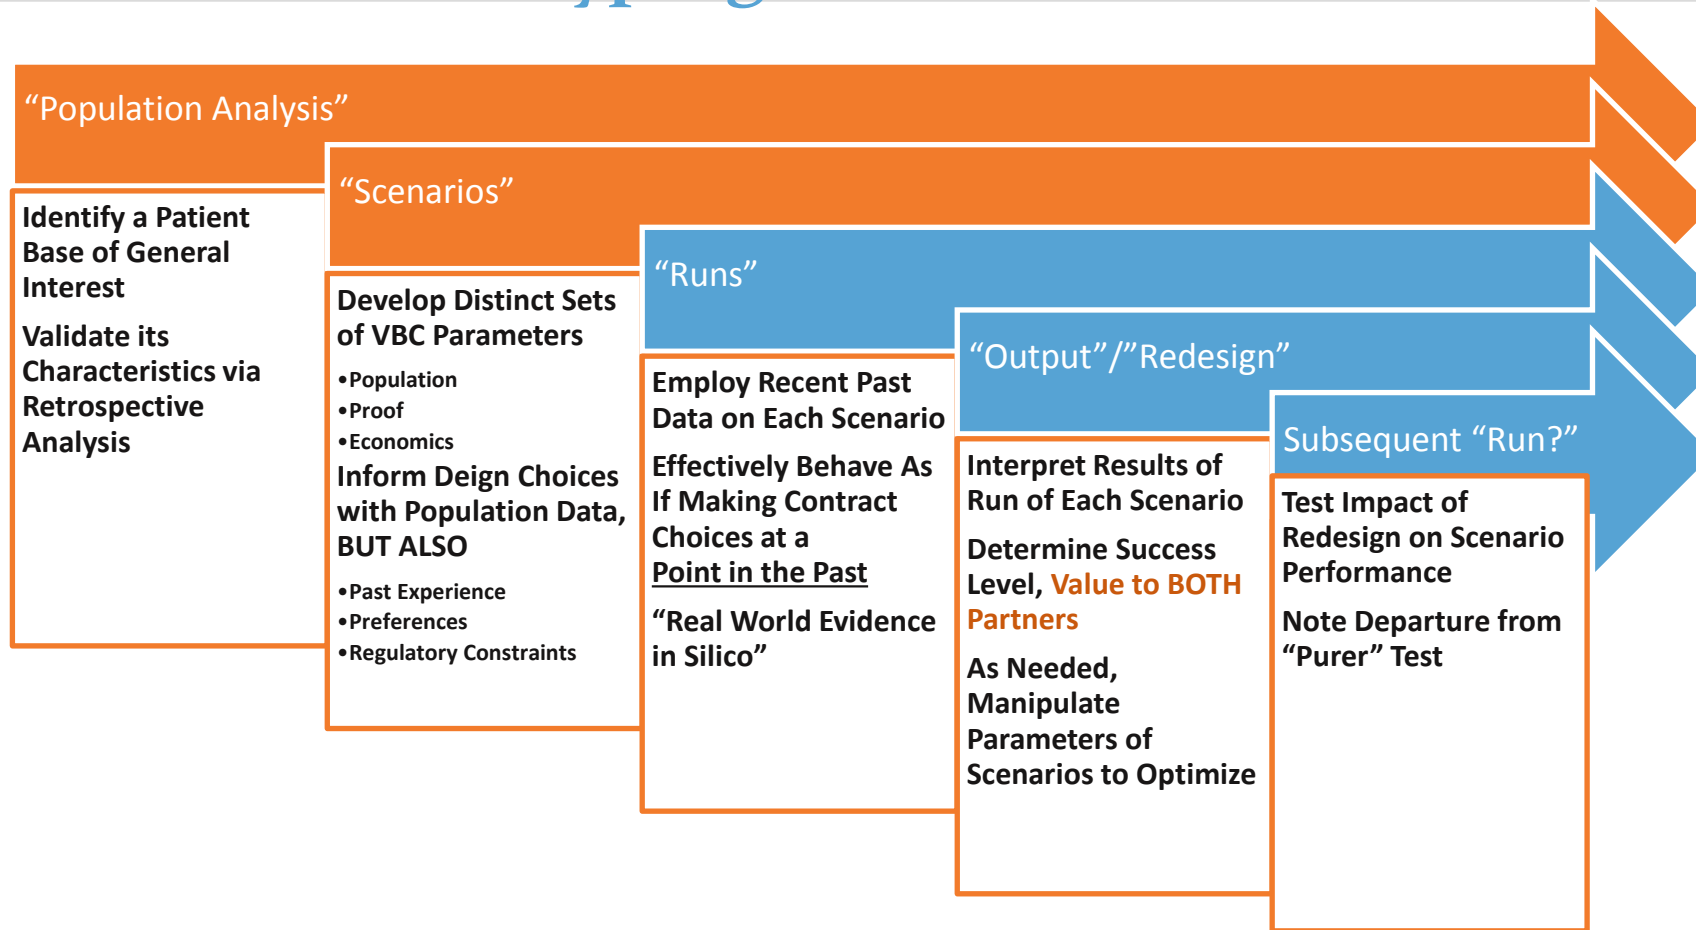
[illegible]

“Population Analysis”

Identify a Patient Base of General Interest

Validate its Characteristics via Retrospective Analysis

“Scenarios”

Develop Distinct Sets of VBC Parameters

•Population
•Proof
•Economics

Inform Deign Choices with Population Data, BUT ALSO

•Past Experience
•Preferences
•Regulatory Constraints

“Runs”

Employ Recent Past Data on Each Scenario

Effectively Behave As If Making Contract Choices at a Point in the Past

“Real World Evidence in Silico”

“Output”/”Redesign”

Interpret Results of Run of Each Scenario

Determine Success Level, Value to BOTH Partners

As Needed, Manipulate Parameters of Scenarios to Optimize

Subsequent “Run?”

Test Impact of Redesign on Scenario Performance

Note Departure from “Purer” Test